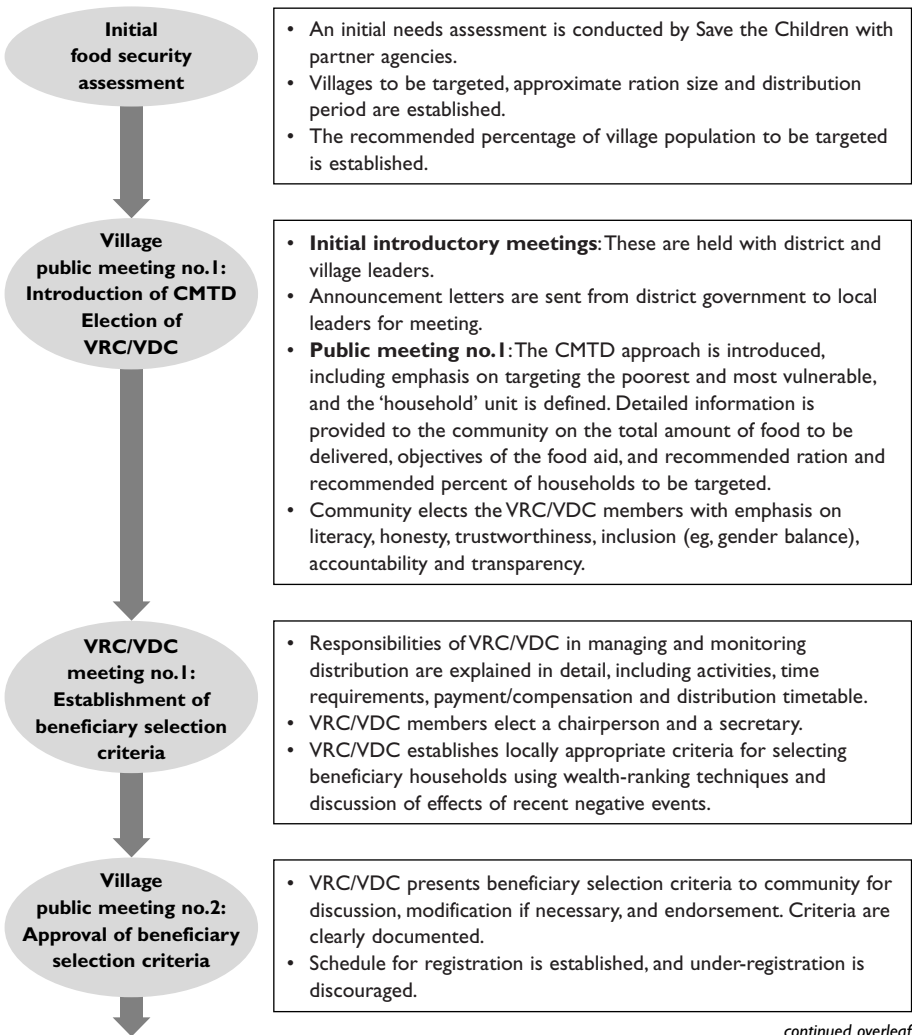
**Initial food security assessment**

- An initial needs assessment is conducted by Save the Children with partner agencies.
- Villages to be targeted, approximate ration size and distribution period are established.
- The recommended percentage of village population to be targeted is established.

**Village public meeting no.1: Introduction of CMTD Election of VRC/VDC**

- **Initial introductory meetings**: These are held with district and village leaders.
- Announcement letters are sent from district government to local leaders for meeting.
- **Public meeting no.1**: The CMTD approach is introduced, including emphasis on targeting the poorest and most vulnerable, and the 'household' unit is defined. Detailed information is provided to the community on the total amount of food to be delivered, objectives of the food aid, and recommended ration and recommended percent of households to be targeted.
- Community elects the VRC/VDC members with emphasis on literacy, honesty, trustworthiness, inclusion (eg, gender balance), accountability and transparency.

**VRC/VDC meeting no.1: Establishment of beneficiary selection criteria**

- Responsibilities of VRC/VDC in managing and monitoring distribution are explained in detail, including activities, time requirements, payment/compensation and distribution timetable.
- VRC/VDC members elect a chairperson and a secretary.
- VRC/VDC establishes locally appropriate criteria for selecting beneficiary households using wealth-ranking techniques and discussion of effects of recent negative events.

**Village public meeting no.2: Approval of beneficiary selection criteria**

- VRC/VDC presents beneficiary selection criteria to community for discussion, modification if necessary, and endorsement. Criteria are clearly documented.
- Schedule for registration is established, and under-registration is discouraged.

*continued overleaf*